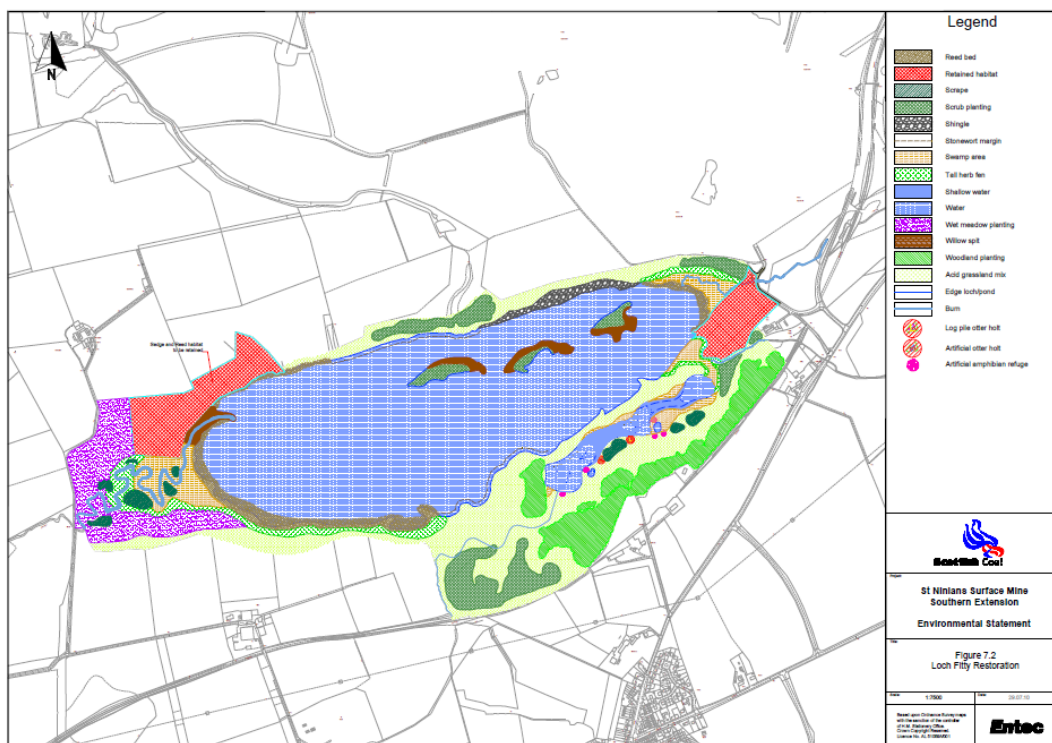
N

Sedge and Reed habitat to be retained

Legend

Reed bed
Retained habitat
Scrape
Scrub planting
Shingle
Stonewort margin
Swamp area
Tall herb fen
Shallow water
Water
Wet meadow planting
Willow spit
Woodland planting
Acid grassland mix
Edge loch/pond
Burn
Log pile otter holt
Artificial otter holt
Artificial amphibian refuge

Scottish Coal

Project
St Ninians Surface Mine
Southern Extension
Environmental Statement

Title
Figure 7.2
Loch Fitty Restoration

Scale
1:7500
Date
29.07.10

Based upon Ordnance Survey maps with the sanction of the controller of H.M. Stationery Office Crown Copyright Reserved Licence No. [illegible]

Entec